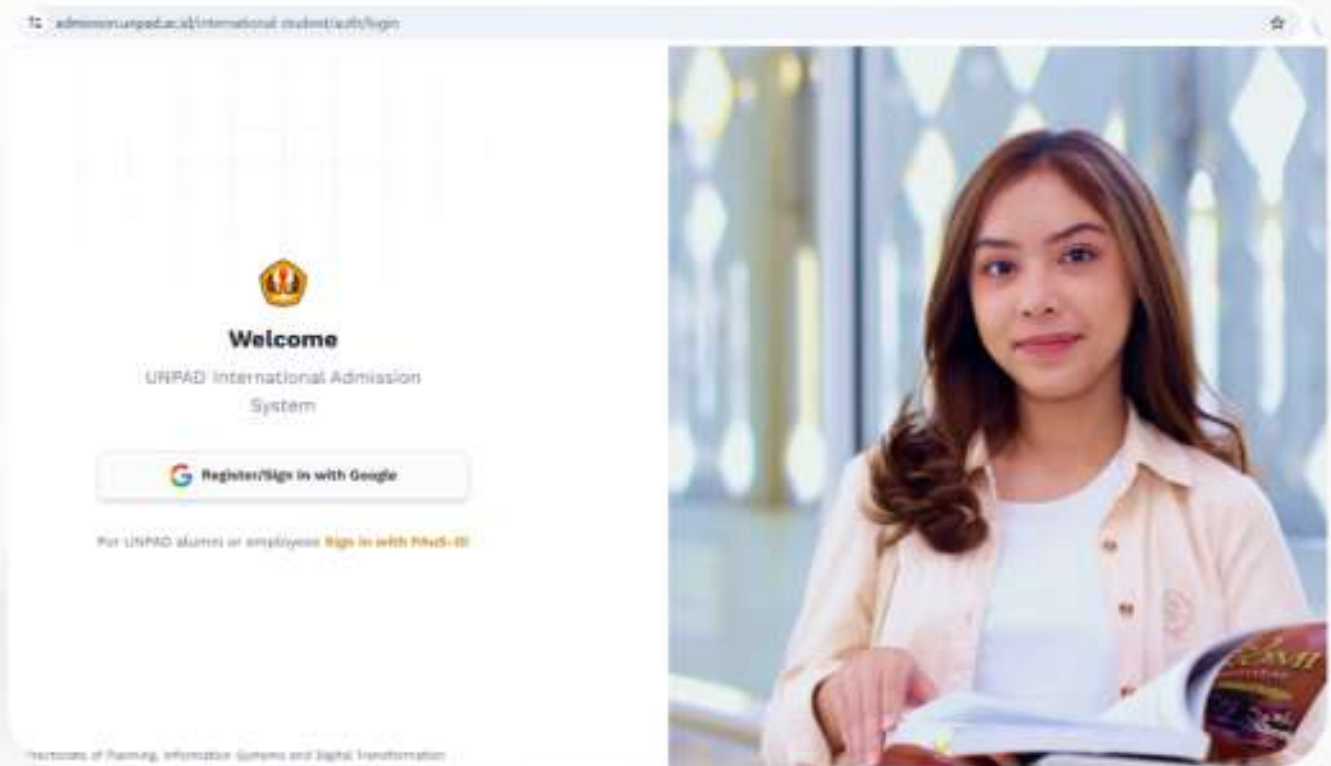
admission.unpad.ac.id/international-student/auth/login

Welcome

UNPAD International Admission System

Register/Sign in with Google

For UNPAD alumni or employees: Sign in with PAuS-ID

Directorate of Planning, Information Systems and Digital Transformation